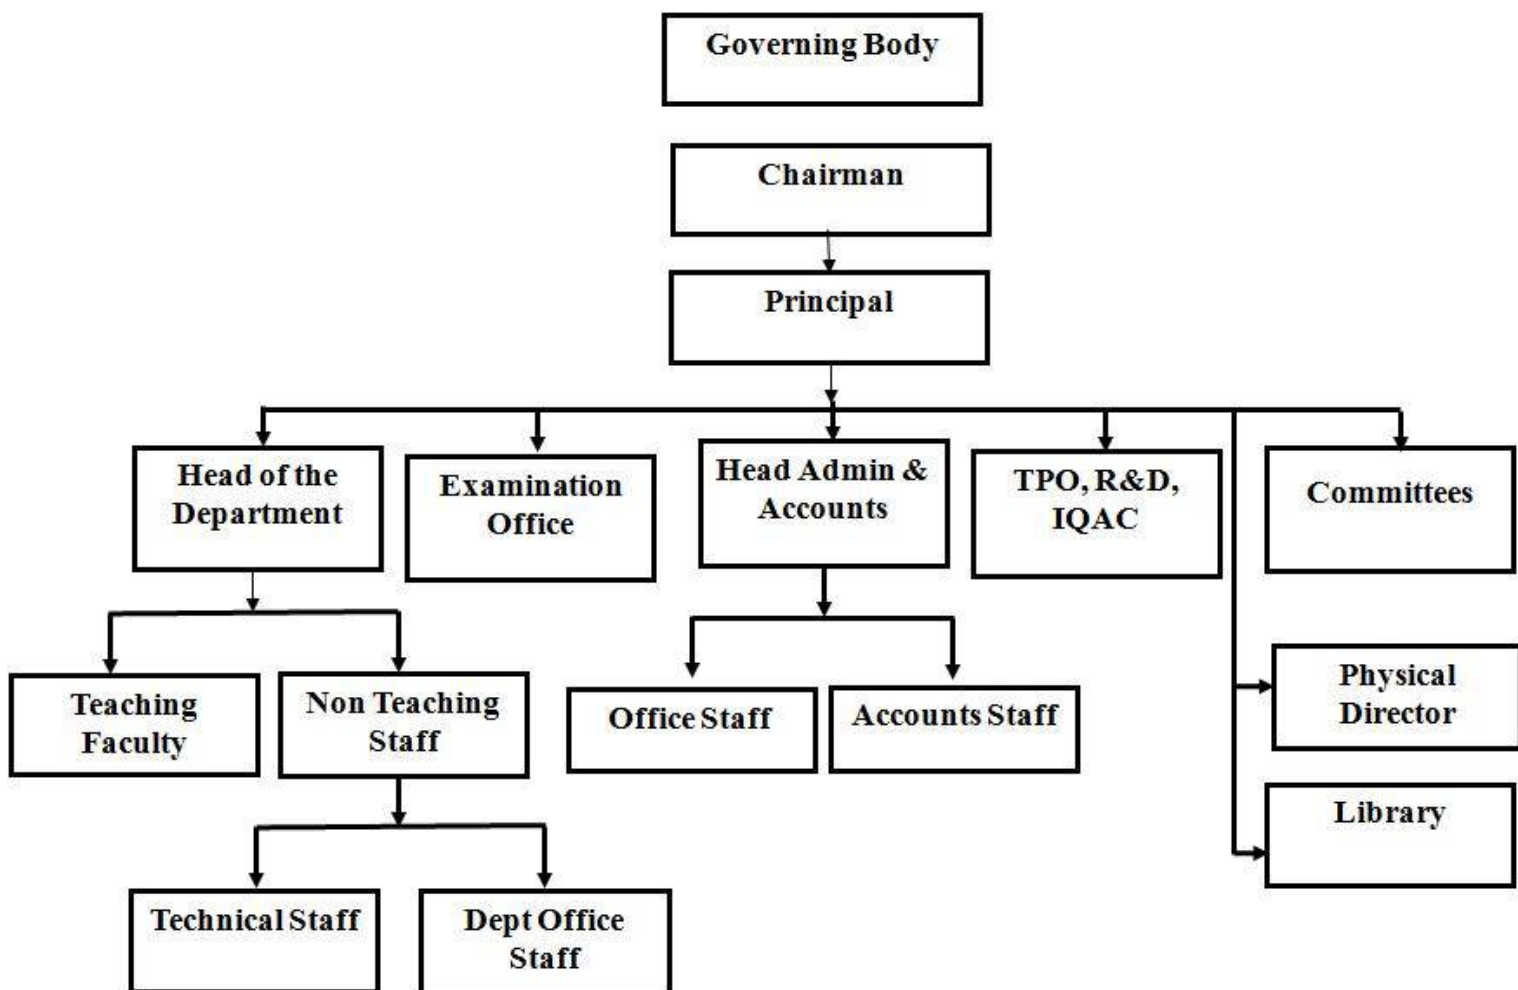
Governing Body

Chairman

Principal

Head of the Department

Examination Office

Head Admin & Accounts

TPO, R&D, IQAC

Committees

Teaching Faculty

Non Teaching Staff

Office Staff

Accounts Staff

Physical Director

Library

Technical Staff

Dept Office Staff